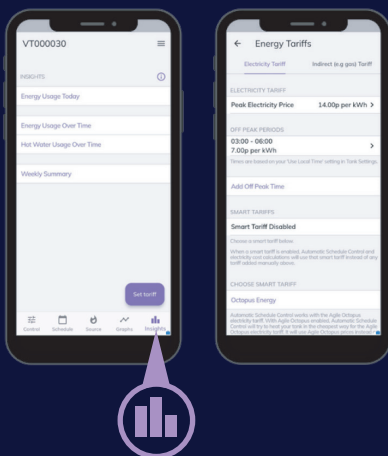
VT000030

INSIGHTS

Energy Usage Today

Energy Usage Over Time

Hot Water Usage Over Time

Weekly Summary

Set tariff

Control Schedule Source Graphs Insights

Energy Tariffs

Electricity Tariff Indirect (e.g gas) Tariff

ELECTRICITY TARIFF

Peak Electricity Price 14.00p per kWh

OFF PEAK PERIODS

03:00 - 06:00
7.00p per kWh

Times are based on your 'Use Local Time' setting in Tank Settings.

Add Off Peak Time

SMART TARIFFS

Smart Tariff Disabled

Choose a smart tariff below.

When a smart tariff is enabled, Automatic Schedule Control and electricity cost calculations will use that smart tariff instead of any tariff added manually above.

CHOOSE SMART TARIFF

Octopus Energy

Automatic Schedule Control works with the Agile Octopus electricity tariff. With Agile Octopus enabled, Automatic Schedule Control will try to heat your tank in the cheapest way for the Agile Octopus electricity tariff. It will use Agile Octopus prices instead